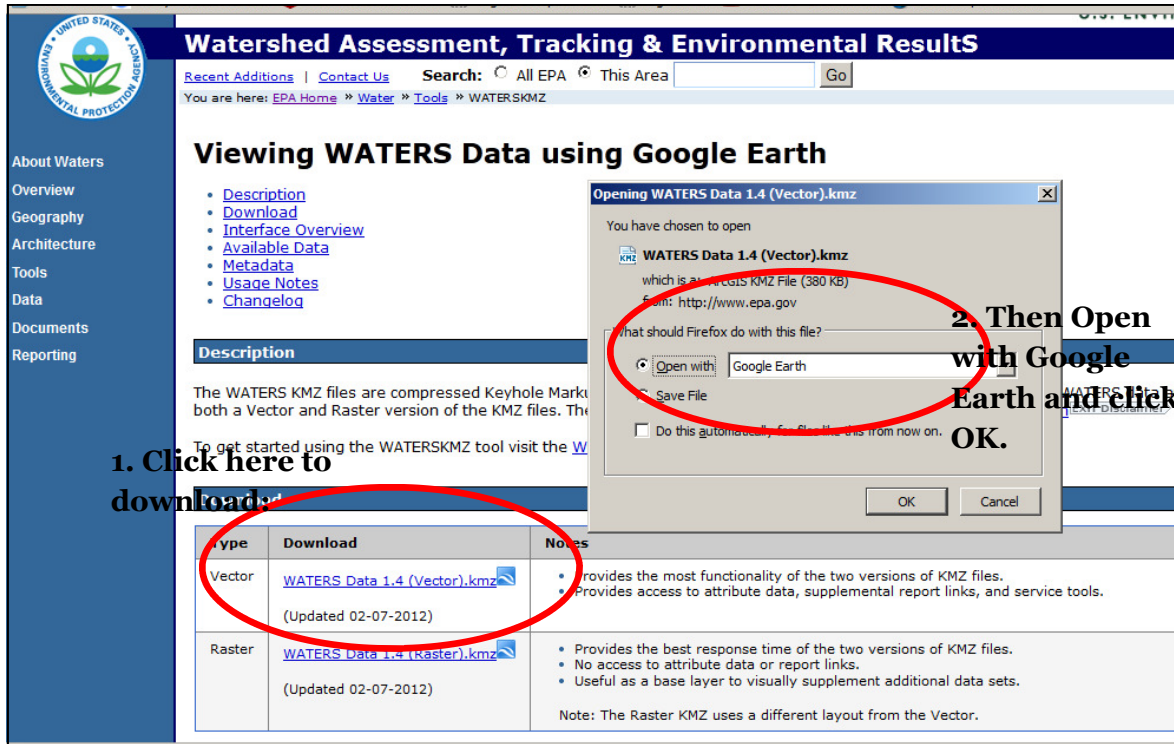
UNITED STATES ENVIRONMENTAL PROTECTION AGENCY

Watershed Assessment, Tracking & Environmental ResultS

Recent Additions | Contact Us  Search: All EPA  This Area  Go

You are here: EPA Home » Water » Tools » WATERSKMZ

About Waters
Overview
Geography
Architecture
Tools
Data
Documents
Reporting

Viewing WATERS Data using Google Earth

- Description
- Download
- Interface Overview
- Available Data
- Metadata
- Usage Notes
- Changelog

Description

The WATERS KMZ files are compressed Keyhole Marku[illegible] both a Vector and Raster version of the KMZ files. The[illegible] WATERS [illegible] EXIT Disclaimer

To get started using the WATERSKMZ tool visit the W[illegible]

1. Click here to download.

Opening WATERS Data 1.4 (Vector).kmz

You have chosen to open

WATERS Data 1.4 (Vector).kmz

which is a: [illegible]GIS KMZ File (380 KB)

from: http://www.epa.gov

What should Firefox do with this file?

Open with  Google Earth

Save File

Do this automatically for files like this from now on.

OK  Cancel

2. Then Open with Google Earth and click OK.

| Type | Download | Notes |
|---|---|---|
| Vector | WATERS Data 1.4 (Vector).kmz (Updated 02-07-2012) | • Provides the most functionality of the two versions of KMZ files. • Provides access to attribute data, supplemental report links, and service tools. |
| Raster | WATERS Data 1.4 (Raster).kmz (Updated 02-07-2012) | • Provides the best response time of the two versions of KMZ files. • No access to attribute data or report links. • Useful as a base layer to visually supplement additional data sets. Note: The Raster KMZ uses a different layout from the Vector. |